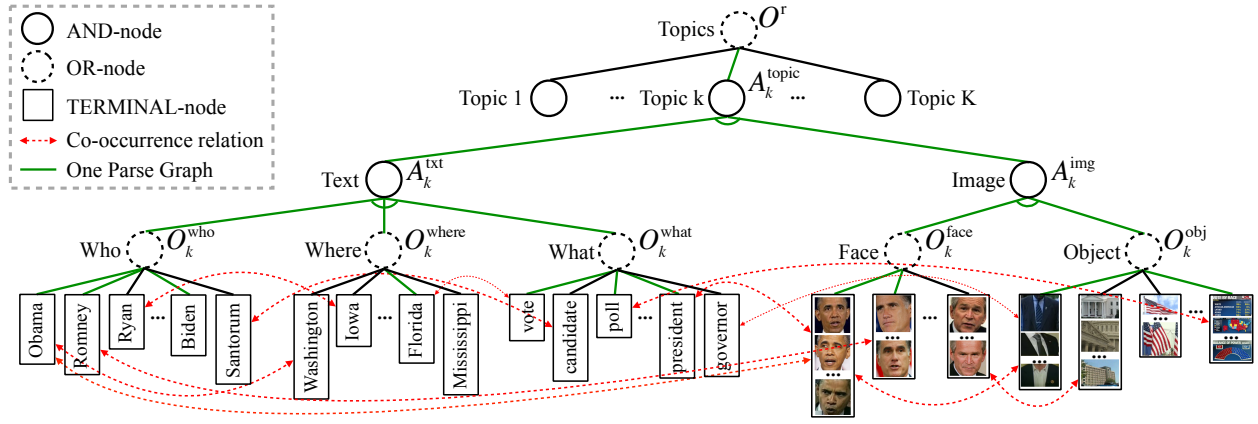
AND-node
OR-node
TERMINAL-node
Co-occurrence relation
One Parse Graph

Topics $O^{\mathrm{r}}$

Topic 1 ... Topic k $A_k^{\mathrm{topic}}$ ... Topic K

Text $A_k^{\mathrm{txt}}$

Image $A_k^{\mathrm{img}}$

Who $O_k^{\mathrm{who}}$

Where $O_k^{\mathrm{where}}$

What $O_k^{\mathrm{what}}$

Face $O_k^{\mathrm{face}}$

Object $O_k^{\mathrm{obj}}$

Obama
Romney
Ryan
...
Biden
Santorum
Washington
Iowa
...
Florida
Mississippi
vote
candidate
poll
...
president
governor
...
...
...
...
...
...